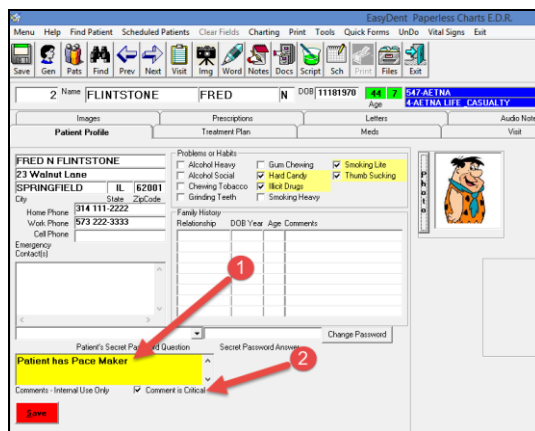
EasyDent Paperless Charts E.D.R.

Menu Help Find Patient Scheduled Patients Clear Fields Charting Print Tools Quick Forms UnDo Vital Signs Exit

Save Gen Pats Find Prev Next Visit Img Word Notes Docs Script Sch Print Files Exit

2 Name FLINTSTONE FRED N DOB 11181970 44 7 Age 547-AETNA 4-AETNA LIFE_CASUALTY

Images Prescriptions Letters Audio Note
Patient Profile Treatment Plan Meds Visit

FRED N FLINTSTONE
23 Walnut Lane
SPRINGFIELD IL 62001
City State ZipCode
Home Phone 314 111-2222
Work Phone 573 222-3333
Cell Phone
Emergency Contact(s)

Problems or Habits
Alcohol Heavy
Alcohol Social
Chewing Tobacco
Grinding Teeth
Gum Chewing
Hard Candy
Illicit Drugs
Smoking Heavy
Smoking Lite
Thumb Sucking

Family History
Relationship DOB Year Age Comments

Photo

Change Password
Patient's Secret Password Question Secret Password Answer

Patient has Pace Maker

Comments - Internal Use Only Comment is Critical

Save

1
2